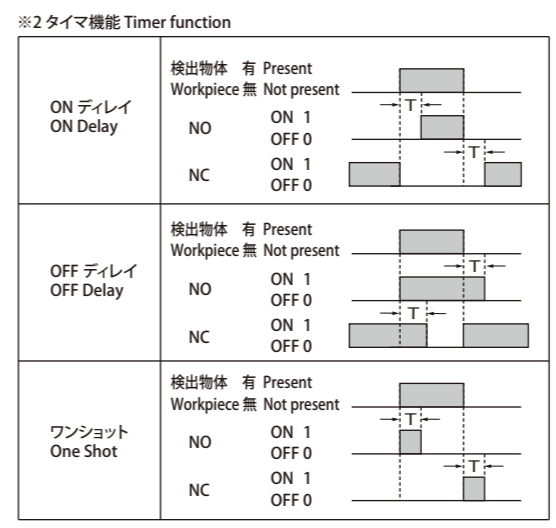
※2 タイマ機能 Timer function

| | |
|---|---|
| ON ディレイ ON Delay | 検出物体 有 Present Workpiece 無 Not present T NO ON 1 OFF 0 T NC ON 1 OFF 0 |
| OFF ディレイ OFF Delay | 検出物体 有 Present Workpiece 無 Not present T NO ON 1 OFF 0 T NC ON 1 OFF 0 |
| ワンショット One Shot | 検出物体 有 Present Workpiece 無 Not present T NO ON 1 OFF 0 T NC ON 1 OFF 0 |